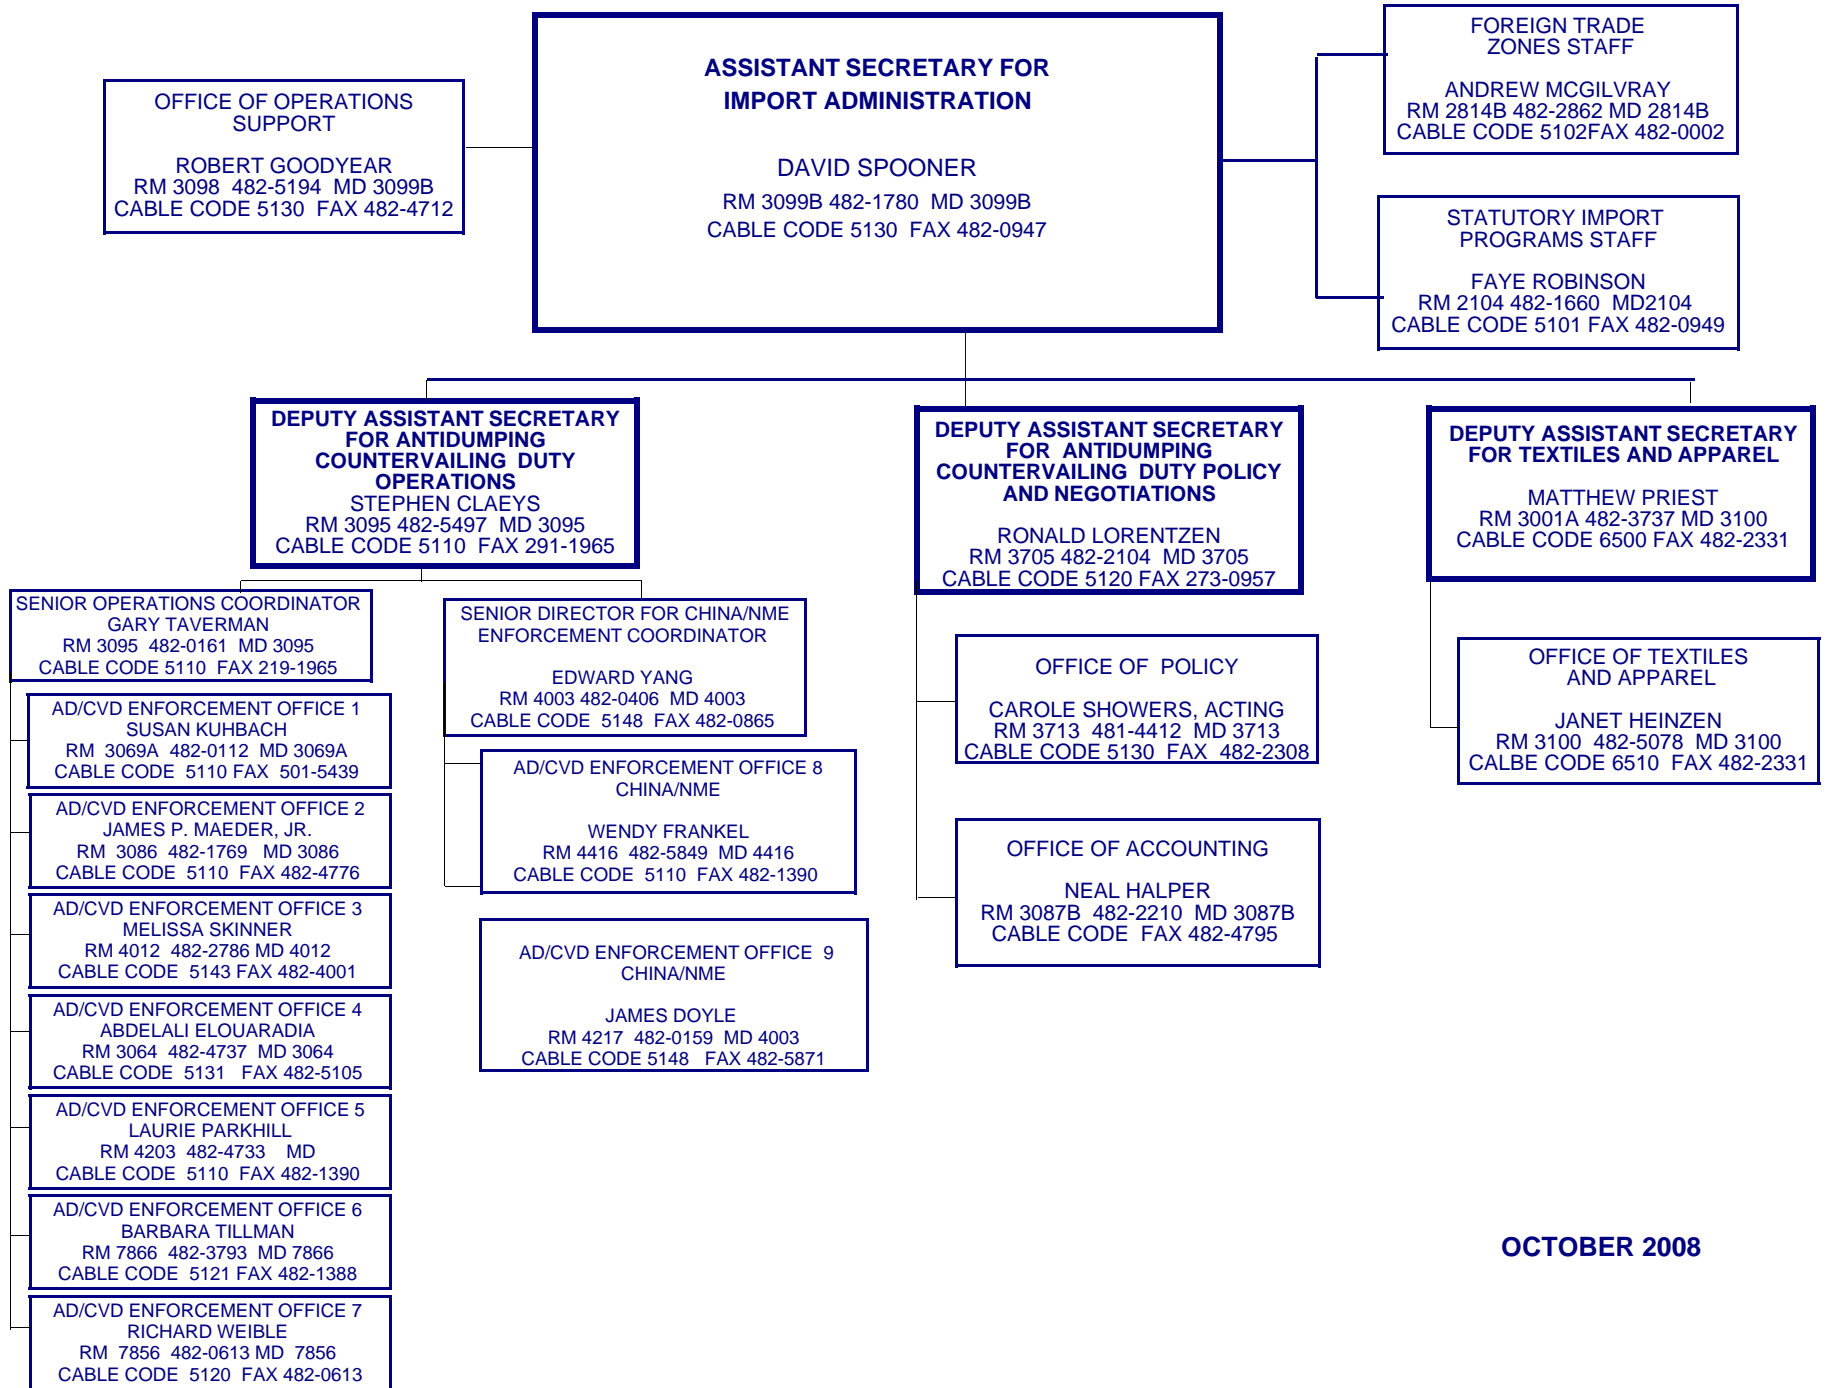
ASSISTANT SECRETARY FOR IMPORT ADMINISTRATION

DAVID SPOONER
RM 3099B 482-1780 MD 3099B
CABLE CODE 5130 FAX 482-0947

OFFICE OF OPERATIONS SUPPORT

ROBERT GOODYEAR
RM 3098 482-5194 MD 3099B
CABLE CODE 5130 FAX 482-4712

FOREIGN TRADE ZONES STAFF

ANDREW MCGILVRAY
RM 2814B 482-2862 MD 2814B
CABLE CODE 5102FAX 482-0002

STATUTORY IMPORT PROGRAMS STAFF

FAYE ROBINSON
RM 2104 482-1660 MD2104
CABLE CODE 5101 FAX 482-0949

DEPUTY ASSISTANT SECRETARY FOR ANTIDUMPING COUNTERVAILING DUTY OPERATIONS
STEPHEN CLAEYS
RM 3095 482-5497 MD 3095
CABLE CODE 5110 FAX 291-1965

DEPUTY ASSISTANT SECRETARY FOR ANTIDUMPING COUNTERVAILING DUTY POLICY AND NEGOTIATIONS

RONALD LORENTZEN
RM 3705 482-2104 MD 3705
CABLE CODE 5120 FAX 273-0957

DEPUTY ASSISTANT SECRETARY FOR TEXTILES AND APPAREL

MATTHEW PRIEST
RM 3001A 482-3737 MD 3100
CABLE CODE 6500 FAX 482-2331

SENIOR OPERATIONS COORDINATOR
GARY TAVERMAN
RM 3095 482-0161 MD 3095
CABLE CODE 5110 FAX 219-1965

SENIOR DIRECTOR FOR CHINA/NME ENFORCEMENT COORDINATOR

EDWARD YANG
RM 4003 482-0406 MD 4003
CABLE CODE 5148 FAX 482-0865

AD/CVD ENFORCEMENT OFFICE 1
SUSAN KUHBACH
RM 3069A 482-0112 MD 3069A
CABLE CODE 5110 FAX 501-5439

AD/CVD ENFORCEMENT OFFICE 2
JAMES P. MAEDER, JR.
RM 3086 482-1769 MD 3086
CABLE CODE 5110 FAX 482-4776

AD/CVD ENFORCEMENT OFFICE 3
MELISSA SKINNER
RM 4012 482-2786 MD 4012
CABLE CODE 5143 FAX 482-4001

AD/CVD ENFORCEMENT OFFICE 4
ABDELALI ELOUARADIA
RM 3064 482-4737 MD 3064
CABLE CODE 5131 FAX 482-5105

AD/CVD ENFORCEMENT OFFICE 5
LAURIE PARKHILL
RM 4203 482-4733 MD
CABLE CODE 5110 FAX 482-1390

AD/CVD ENFORCEMENT OFFICE 6
BARBARA TILLMAN
RM 7866 482-3793 MD 7866
CABLE CODE 5121 FAX 482-1388

AD/CVD ENFORCEMENT OFFICE 7
RICHARD WEIBLE
RM 7856 482-0613 MD 7856
CABLE CODE 5120 FAX 482-0613

AD/CVD ENFORCEMENT OFFICE 8
CHINA/NME

WENDY FRANKEL
RM 4416 482-5849 MD 4416
CABLE CODE 5110 FAX 482-1390

AD/CVD ENFORCEMENT OFFICE 9
CHINA/NME

JAMES DOYLE
RM 4217 482-0159 MD 4003
CABLE CODE 5148 FAX 482-5871

OFFICE OF POLICY

CAROLE SHOWERS, ACTING
RM 3713 481-4412 MD 3713
CABLE CODE 5130 FAX 482-2308

OFFICE OF ACCOUNTING

NEAL HALPER
RM 3087B 482-2210 MD 3087B
CABLE CODE FAX 482-4795

OFFICE OF TEXTILES AND APPAREL

JANET HEINZEN
RM 3100 482-5078 MD 3100
CALBE CODE 6510 FAX 482-2331

OCTOBER 2008